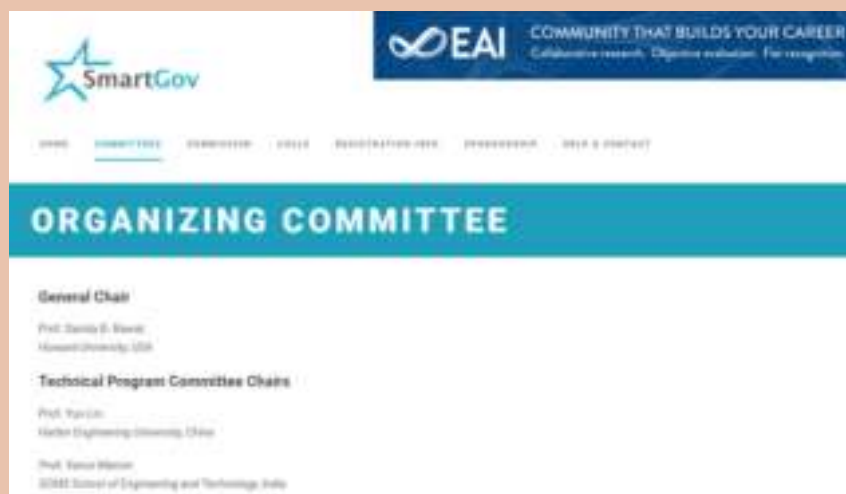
SmartGov

EAI COMMUNITY THAT BUILDS YOUR CAREER
Collaborative research. Objective evaluation. Fair recognition.

HOME COMMITTEES SUBMISSION CALLS REGISTRATION INFO SPONSORSHIP HELP & CONTACT

ORGANIZING COMMITTEE

General Chair

Prof. Danda B. Rawat
Howard University, USA

Technical Program Committee Chairs

Prof. Yun Lin
Harbin Engineering University, China

Prof. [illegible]
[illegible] School of Engineering and Technology, India